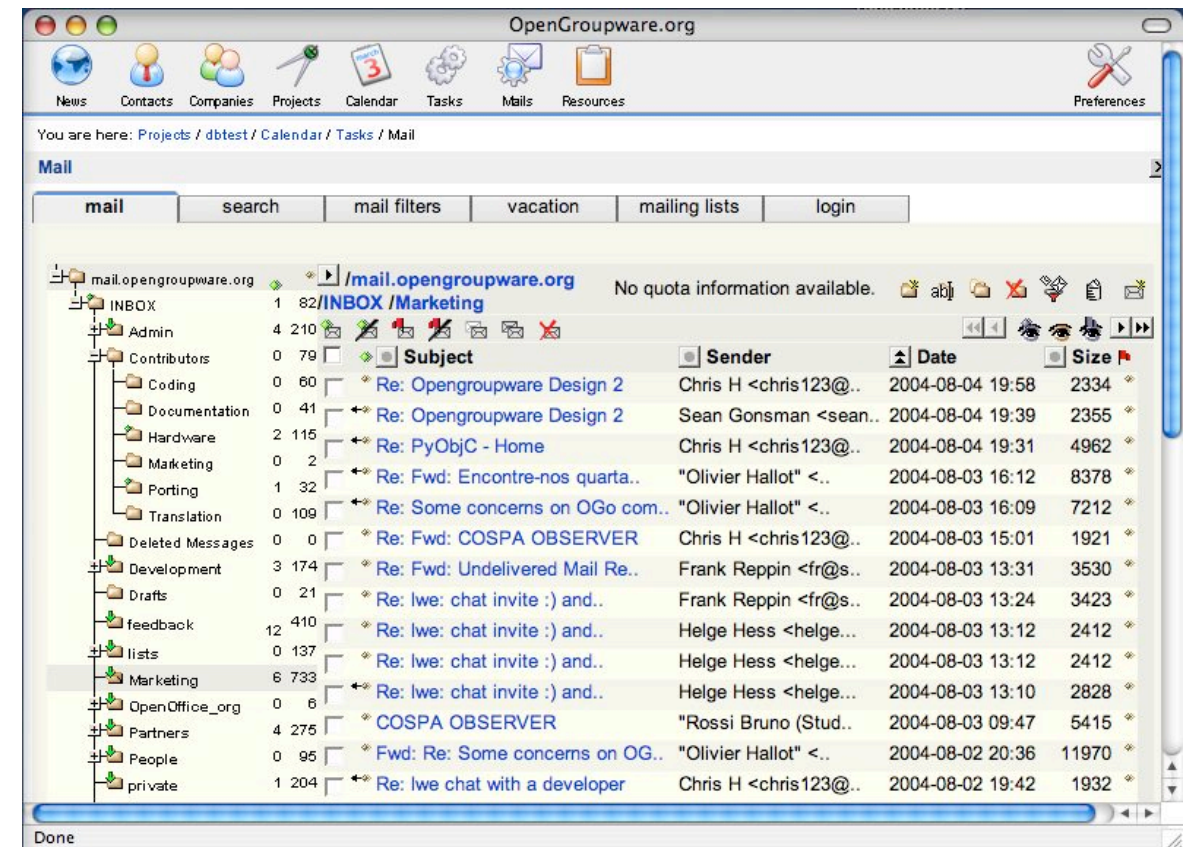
OpenGroupware.org

News Contacts Companies Projects Calendar Tasks Mails Resources Preferences

You are here: Projects / dbtest / Calendar / Tasks / Mail

Mail

mail | search | mail filters | vacation | mailing lists | login

| Folder | | |
|---|---|---|
| mail.opengroupware.org | | |
| INBOX | 1 | 82 |
| Admin | 4 | 210 |
| Contributors | 0 | 79 |
| Coding | 0 | 60 |
| Documentation | 0 | 41 |
| Hardware | 2 | 115 |
| Marketing | 0 | 2 |
| Porting | 1 | 32 |
| Translation | 0 | 109 |
| Deleted Messages | 0 | 0 |
| Development | 3 | 174 |
| Drafts | 0 | 21 |
| feedback | 12 | 410 |
| lists | 0 | 137 |
| Marketing | 6 | 733 |
| OpenOffice_org | 0 | 6 |
| Partners | 4 | 275 |
| People | 0 | 95 |
| private | 1 | 204 |

/mail.opengroupware.org /INBOX /Marketing

No quota information available.

| Subject | Sender | Date | Size |
|---|---|---|---|
| Re: Opengroupware Design 2 | Chris H <chris123@.. | 2004-08-04 19:58 | 2334 |
| Re: Opengroupware Design 2 | Sean Gonsman <sean.. | 2004-08-04 19:39 | 2355 |
| Re: PyObjC - Home | Chris H <chris123@.. | 2004-08-04 19:31 | 4962 |
| Re: Fwd: Encontre-nos quarta.. | "Olivier Hallot" <.. | 2004-08-03 16:12 | 8378 |
| Re: Some concerns on OGo com.. | "Olivier Hallot" <.. | 2004-08-03 16:09 | 7212 |
| Re: Fwd: COSPA OBSERVER | Chris H <chris123@.. | 2004-08-03 15:01 | 1921 |
| Re: Fwd: Undelivered Mail Re.. | Frank Reppin <fr@s.. | 2004-08-03 13:31 | 3530 |
| Re: lwe: chat invite :) and.. | Frank Reppin <fr@s.. | 2004-08-03 13:24 | 3423 |
| Re: lwe: chat invite :) and.. | Helge Hess <helge... | 2004-08-03 13:12 | 2412 |
| Re: lwe: chat invite :) and.. | Helge Hess <helge... | 2004-08-03 13:12 | 2412 |
| Re: lwe: chat invite :) and.. | Helge Hess <helge... | 2004-08-03 13:10 | 2828 |
| COSPA OBSERVER | "Rossi Bruno (Stud.. | 2004-08-03 09:47 | 5415 |
| Fwd: Re: Some concerns on OG.. | "Olivier Hallot" <.. | 2004-08-02 20:36 | 11970 |
| Re: lwe chat with a developer | Chris H <chris123@.. | 2004-08-02 19:42 | 1932 |

Done